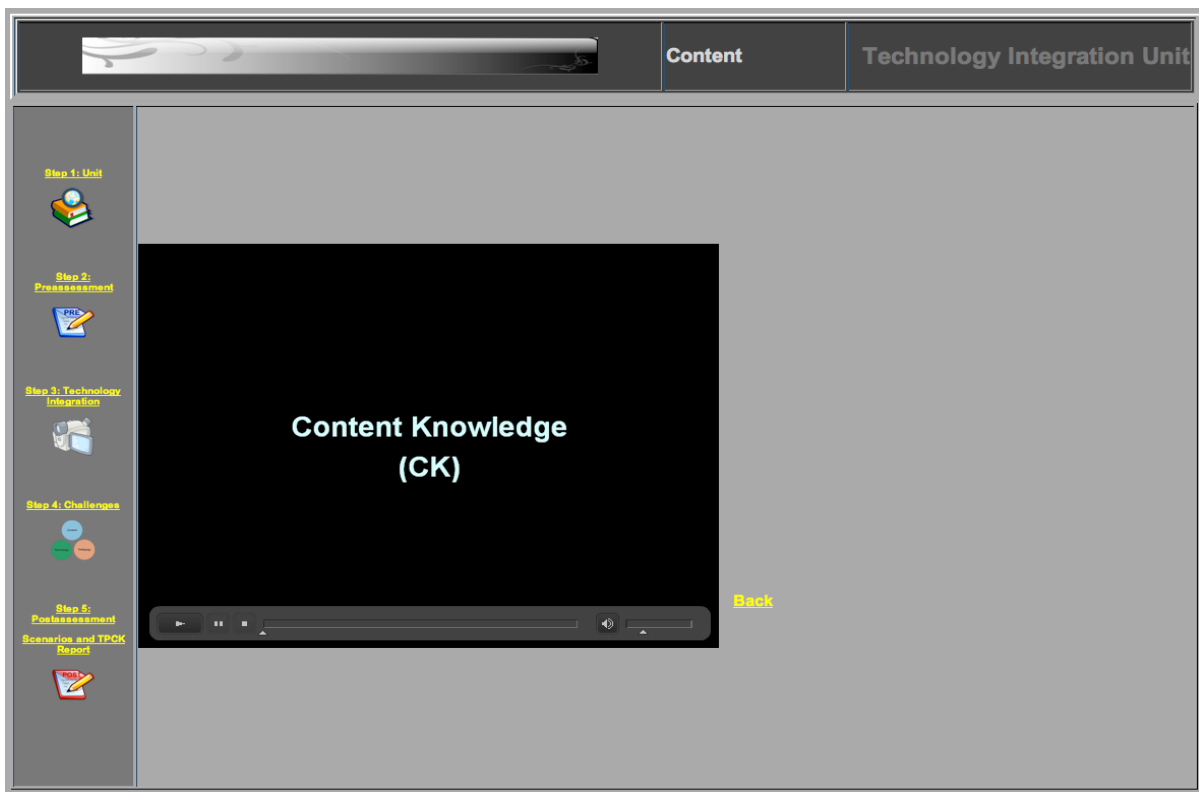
Content

Technology Integration Unit

Step 1: Unit

Step 2: Preassessment

PRE

Step 3: Technology Integration

Step 4: Challenges

Step 5: Postassessment

Scenarios and TPCK Report

POST

Content Knowledge
(CK)

Back